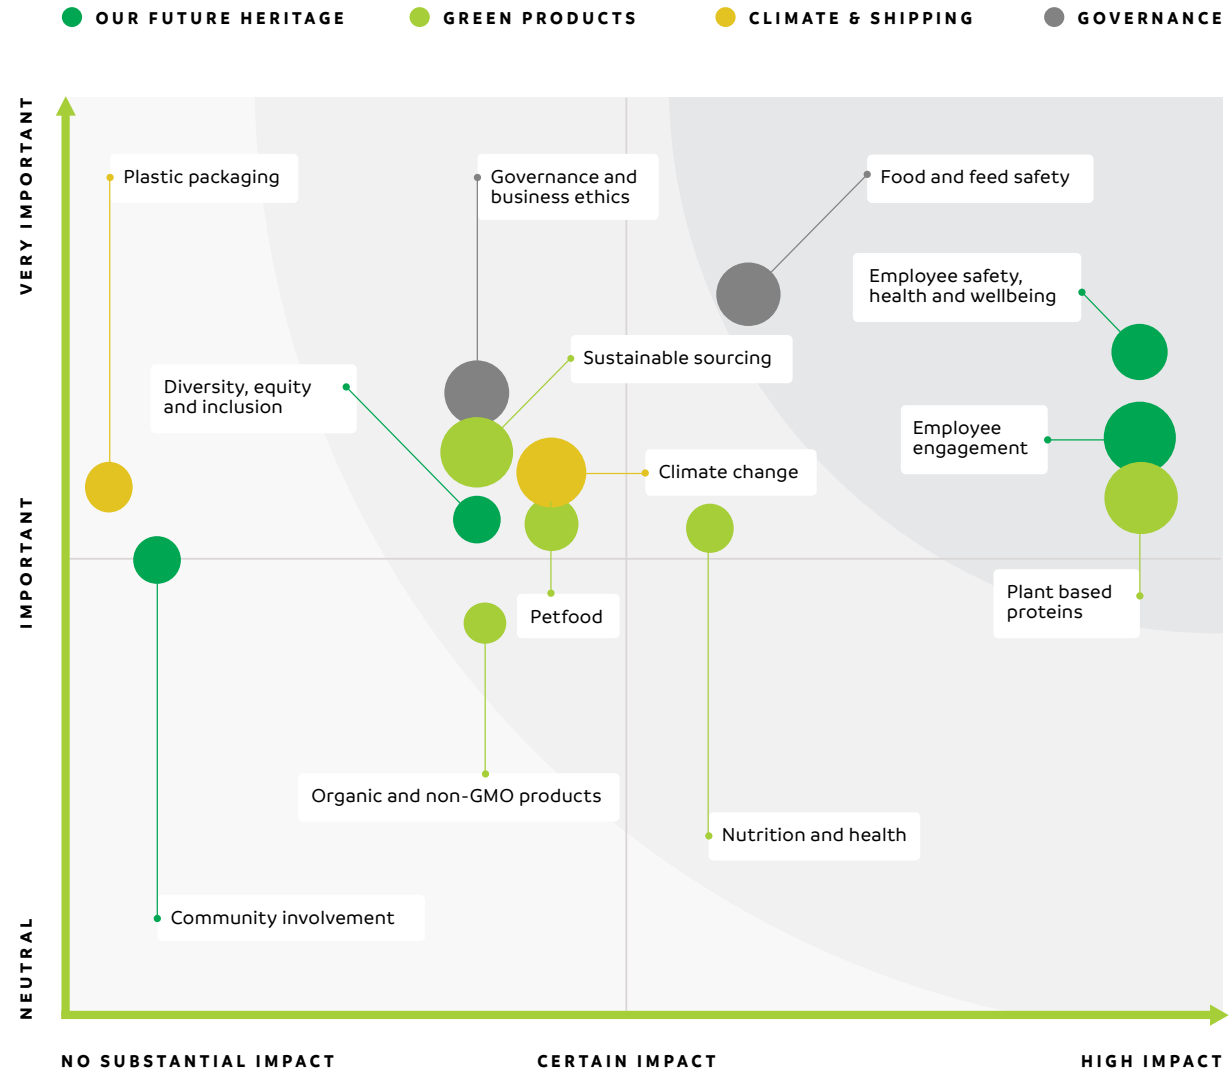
OUR FUTURE HERITAGE GREEN PRODUCTS CLIMATE & SHIPPING GOVERNANCE

VERY IMPORTANT

IMPORTANT

NEUTRAL

Plastic packaging

Governance and business ethics

Food and feed safety

Employee safety, health and wellbeing

Sustainable sourcing

Diversity, equity and inclusion

Employee engagement

Climate change

Plant based proteins

Petfood

Organic and non-GMO products

Nutrition and health

Community involvement

NO SUBSTANTIAL IMPACT CERTAIN IMPACT HIGH IMPACT